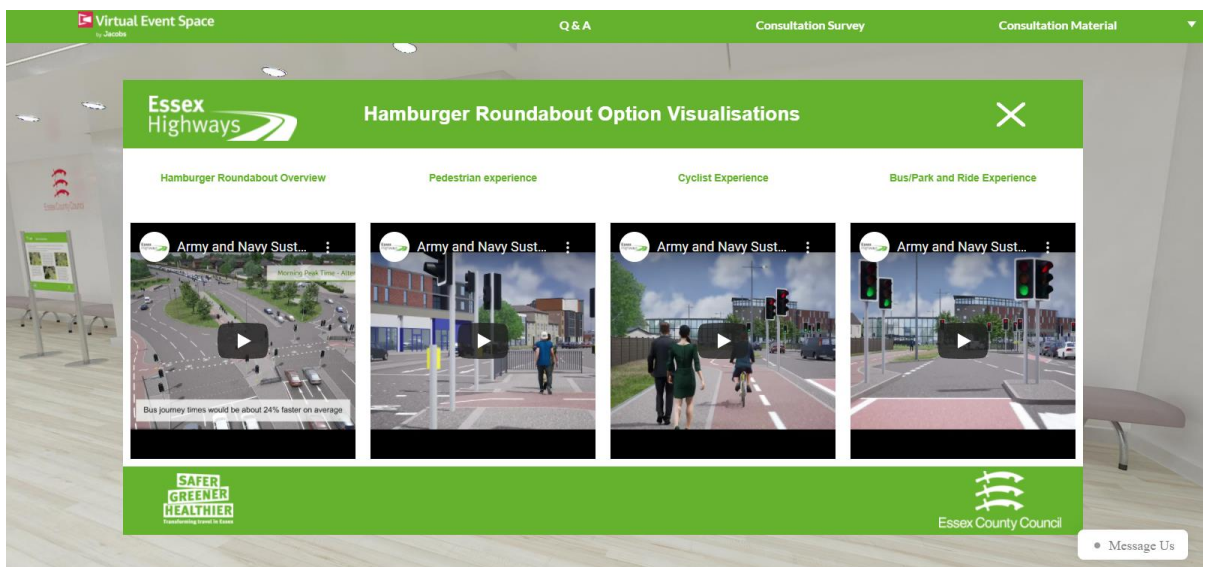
Virtual Event Space
by Jacobs

Q & A

Consultation Survey

Consultation Material

Essex Highways

Hamburger Roundabout Option Visualisations

Hamburger Roundabout Overview

Pedestrian experience

Cyclist Experience

Bus/Park and Ride Experience

Army and Navy Sust...

Morning Peak Time - Alte

Bus journey times would be about 24% faster on average

Army and Navy Sust...

Army and Navy Sust...

Army and Navy Sust...

SAFER GREENER HEALTHIER
Transforming travel in Essex

Essex County Council

Essex County Council

Message Us